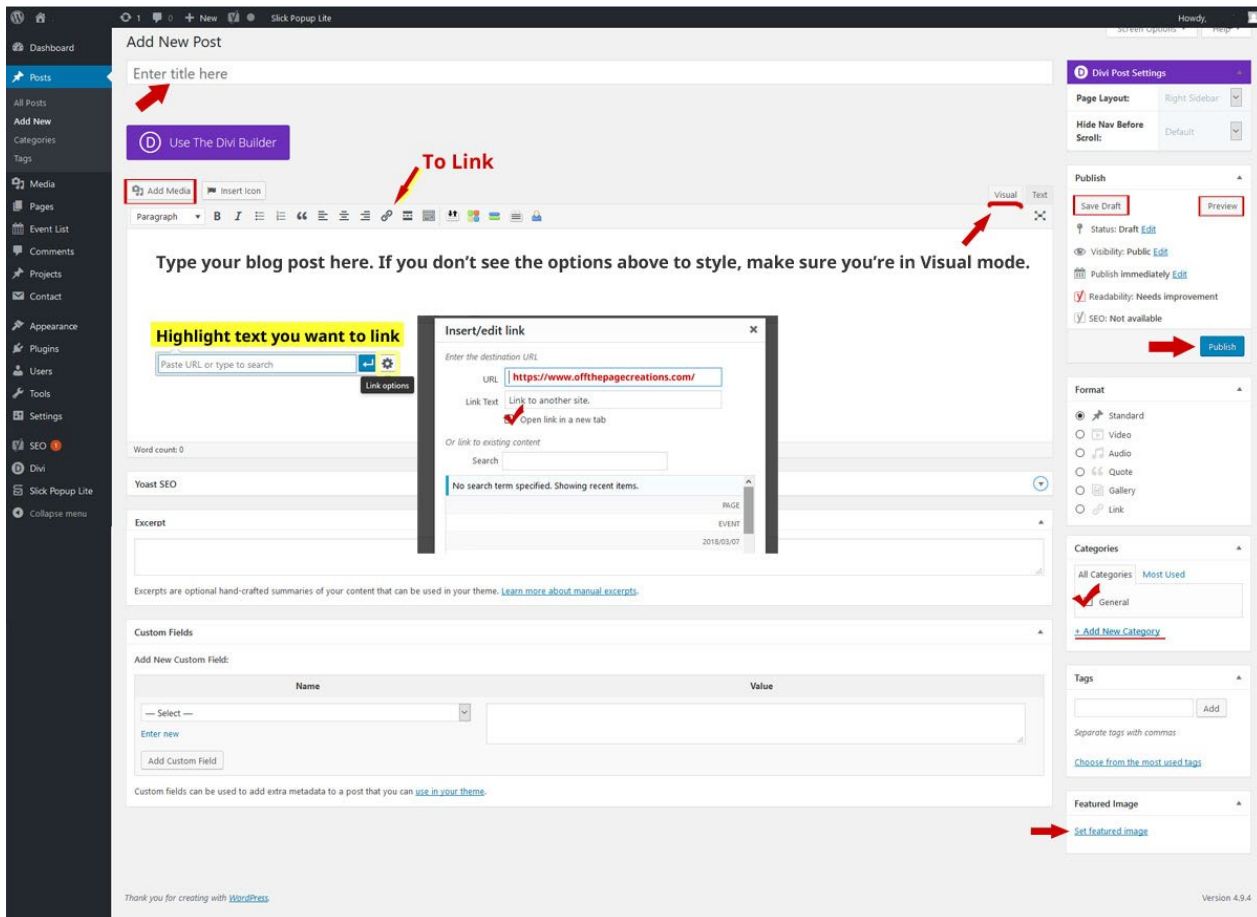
1 0 + New Slick Popup Lite Howdy,

Screen Options Help

Dashboard
Posts
All Posts
Add New
Categories
Tags
Media
Pages
Event List
Comments
Projects
Contact
Appearance
Plugins
Users
Tools
Settings
SEO 1
Divi
Slick Popup Lite
Collapse menu

Add New Post

Enter title here

Use The Divi Builder

To Link

Add Media Insert Icon Visual Text

Paragraph

Type your blog post here. If you don't see the options above to style, make sure you're in Visual mode.

Highlight text you want to link

Paste URL or type to search

Link options

Insert/edit link

Enter the destination URL

URL https://www.offthepagecreations.com/

Link Text Link to another site.

Open link in a new tab

Or link to existing content

Search

No search term specified. Showing recent items.

PAGE

EVENT

2018/03/07

Word count: 0

Yoast SEO

Excerpt

Excerpts are optional hand-crafted summaries of your content that can be used in your theme. Learn more about manual excerpts.

Custom Fields

Add New Custom Field:

| Name | Value |
|---|---|
| — Select — | |

Enter new

Add Custom Field

Custom fields can be used to add extra metadata to a post that you can use in your theme.

Divi Post Settings

Page Layout: Right Sidebar

Hide Nav Before Scroll: Default

Publish

Save Draft Preview

Status: Draft Edit

Visibility: Public Edit

Publish immediately Edit

Readability: Needs improvement

SEO: Not available

Publish

Format

Standard
Video
Audio
Quote
Gallery
Link

Categories

All Categories Most Used

General

+ Add New Category

Tags

Add

Separate tags with commas

Choose from the most used tags

Featured Image

Set featured image

Thank you for creating with WordPress.

Version 4.9.4